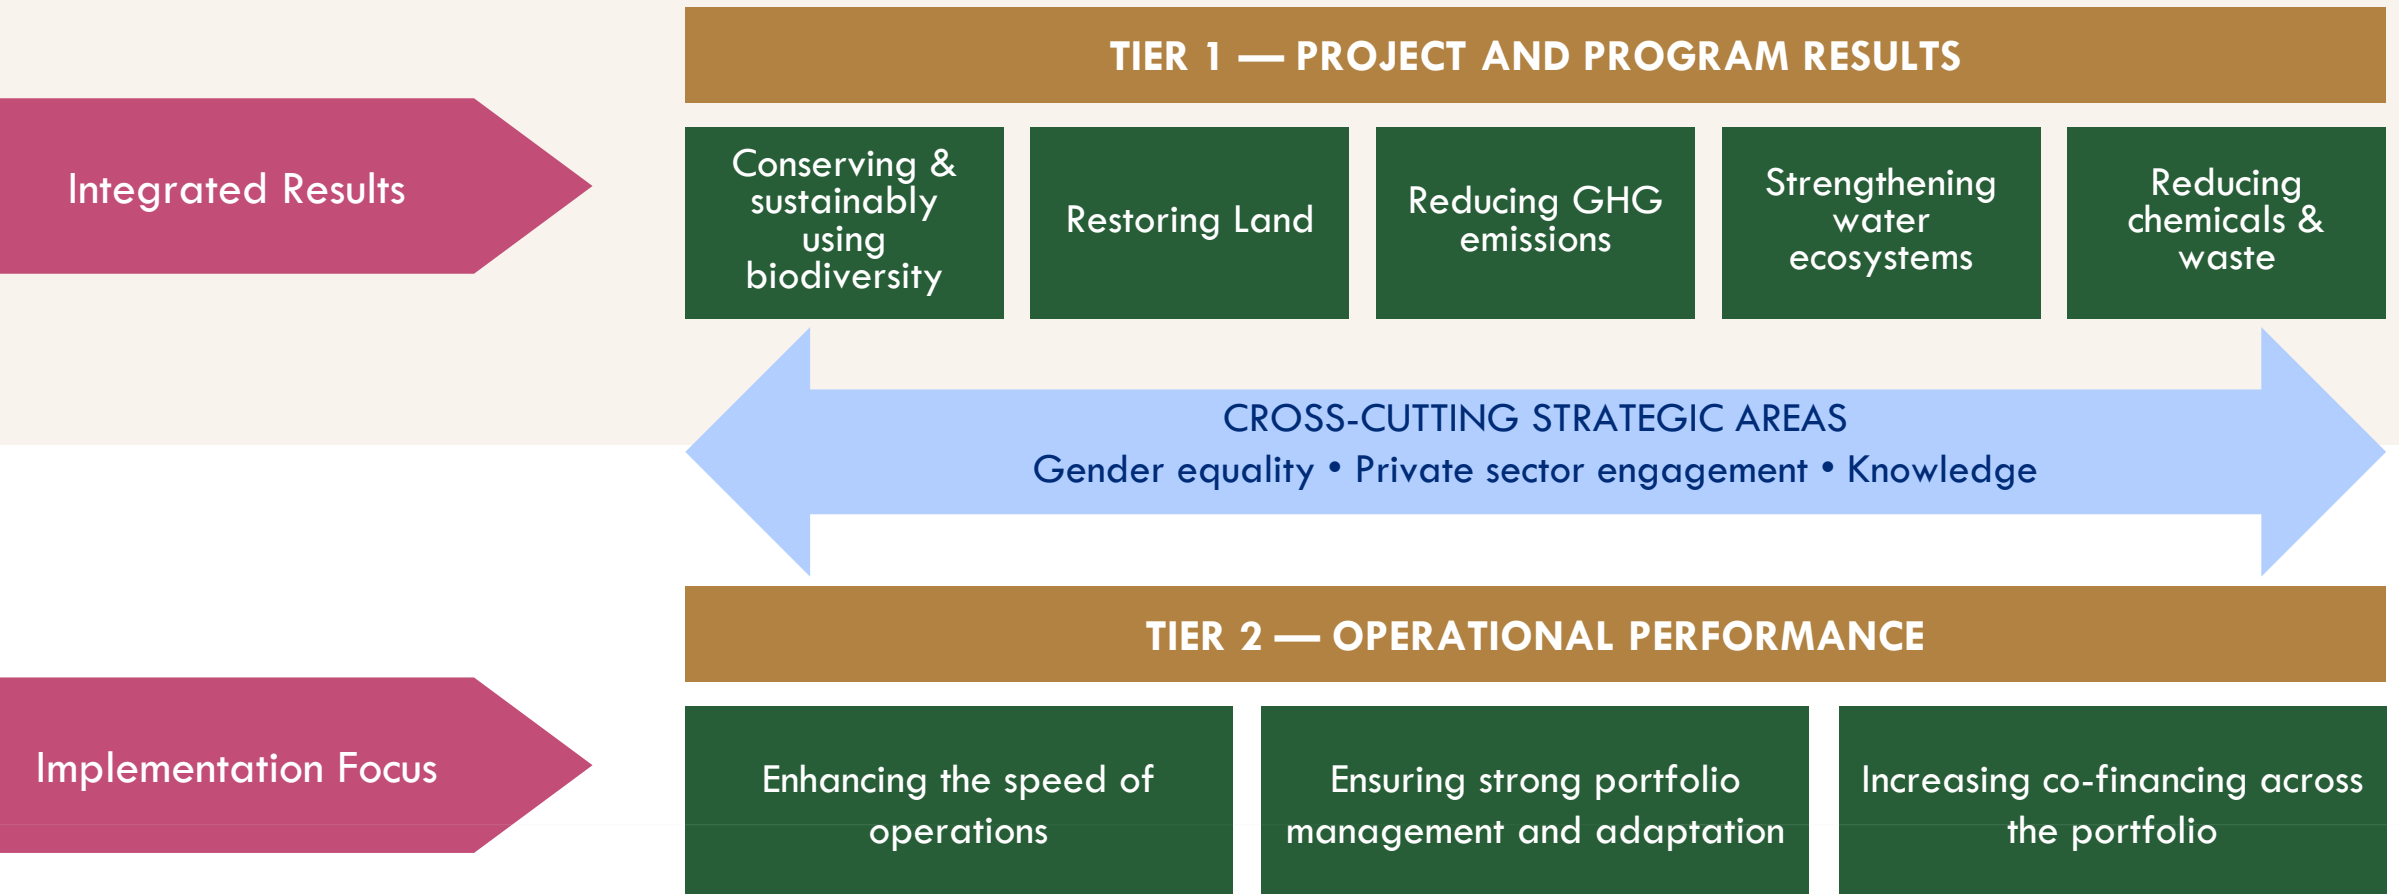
Integrated Results

TIER 1 — PROJECT AND PROGRAM RESULTS

Conserving & sustainably using biodiversity

Restoring Land

Reducing GHG emissions

Strengthening water ecosystems

Reducing chemicals & waste

CROSS-CUTTING STRATEGIC AREAS
Gender equality • Private sector engagement • Knowledge

Implementation Focus

TIER 2 — OPERATIONAL PERFORMANCE

Enhancing the speed of operations

Ensuring strong portfolio management and adaptation

Increasing co-financing across the portfolio